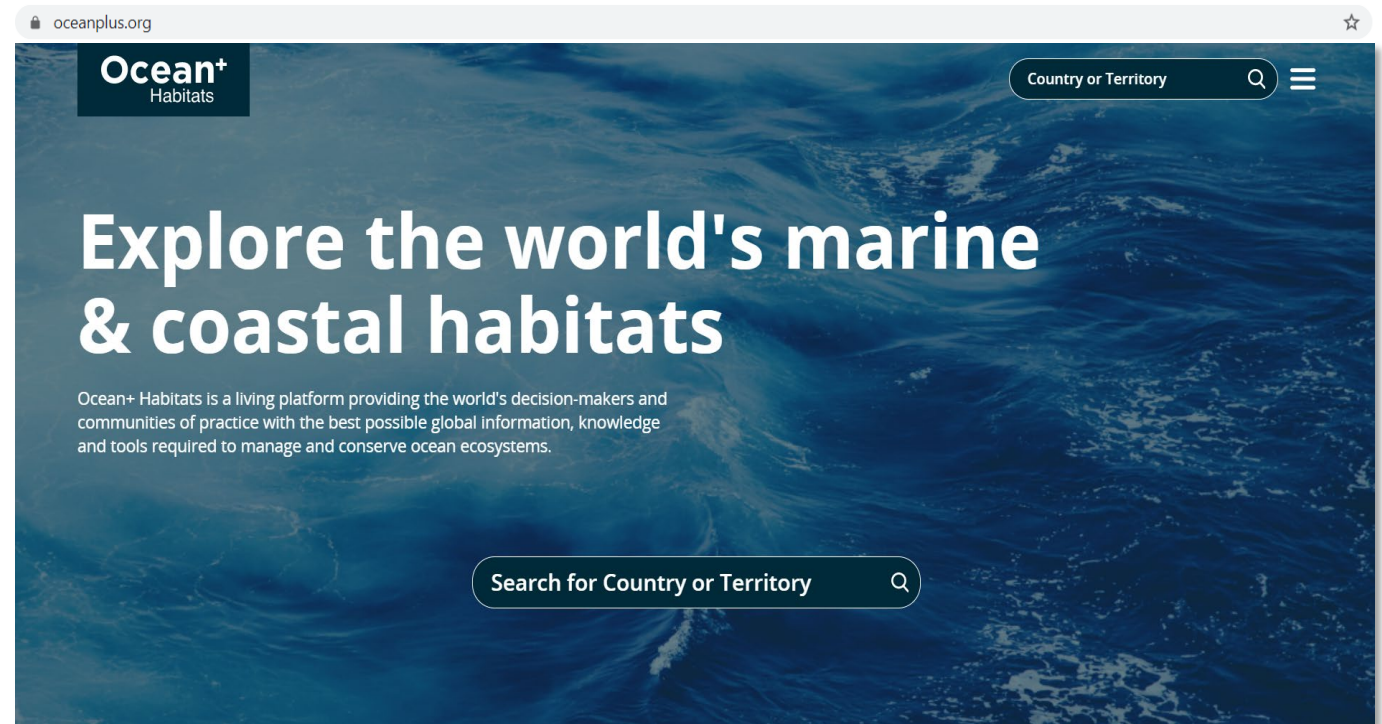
oceanplus.org

Ocean+ Habitats

Country or Territory

Explore the world's marine & coastal habitats

Ocean+ Habitats is a living platform providing the world's decision-makers and communities of practice with the best possible global information, knowledge and tools required to manage and conserve ocean ecosystems.

Search for Country or Territory